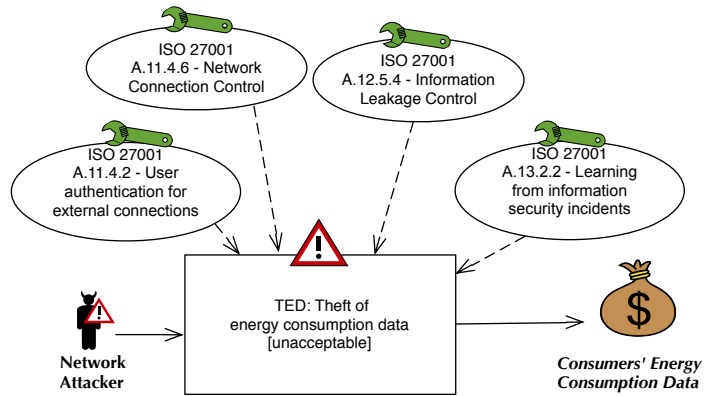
ISO 27001
A.11.4.6 - Network Connection Control

ISO 27001
A.12.5.4 - Information Leakage Control

ISO 27001
A.11.4.2 - User authentication for external connections

ISO 27001
A.13.2.2 - Learning from information security incidents

!

TED: Theft of energy consumption data [unacceptable]

Network Attacker

$

Consumers' Energy Consumption Data